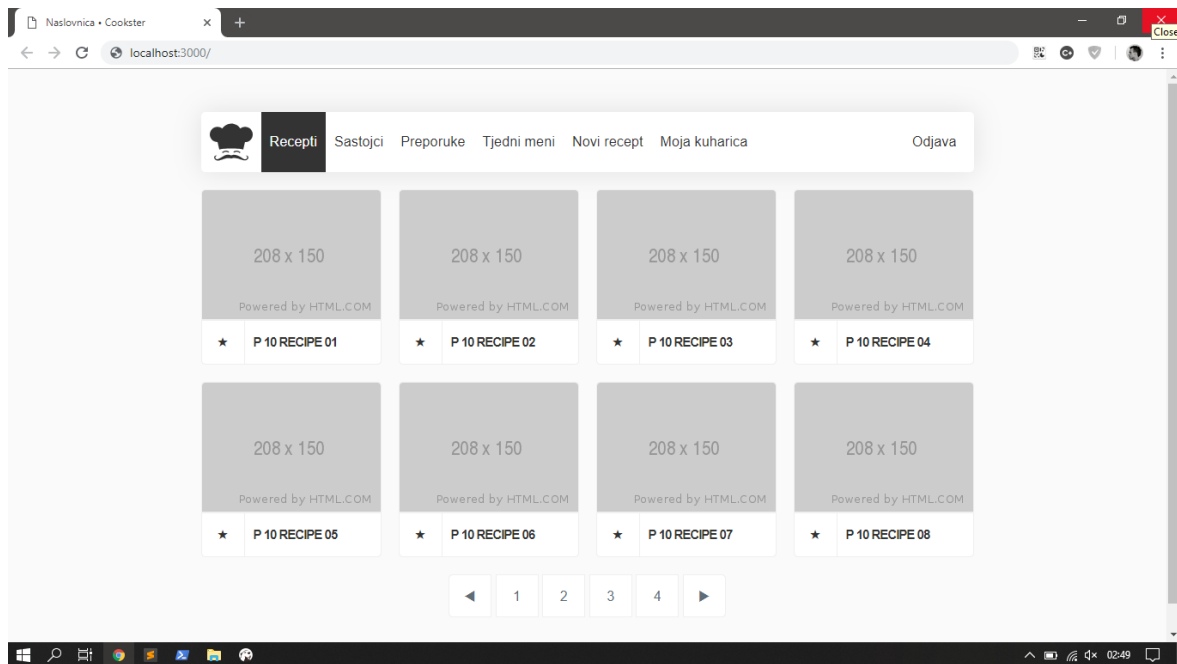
Naslovnica • Cookster ×
+
Close
localhost:3000/

Recepti Sastojci Preporuke Tjedni meni Novi recept Moja kuharica Odjava

208 x 150
Powered by HTML.COM
★ P 10 RECIPE 01

208 x 150
Powered by HTML.COM
★ P 10 RECIPE 02

208 x 150
Powered by HTML.COM
★ P 10 RECIPE 03

208 x 150
Powered by HTML.COM
★ P 10 RECIPE 04

208 x 150
Powered by HTML.COM
★ P 10 RECIPE 05

208 x 150
Powered by HTML.COM
★ P 10 RECIPE 06

208 x 150
Powered by HTML.COM
★ P 10 RECIPE 07

208 x 150
Powered by HTML.COM
★ P 10 RECIPE 08

◀ 1 2 3 4 ▶

02:49